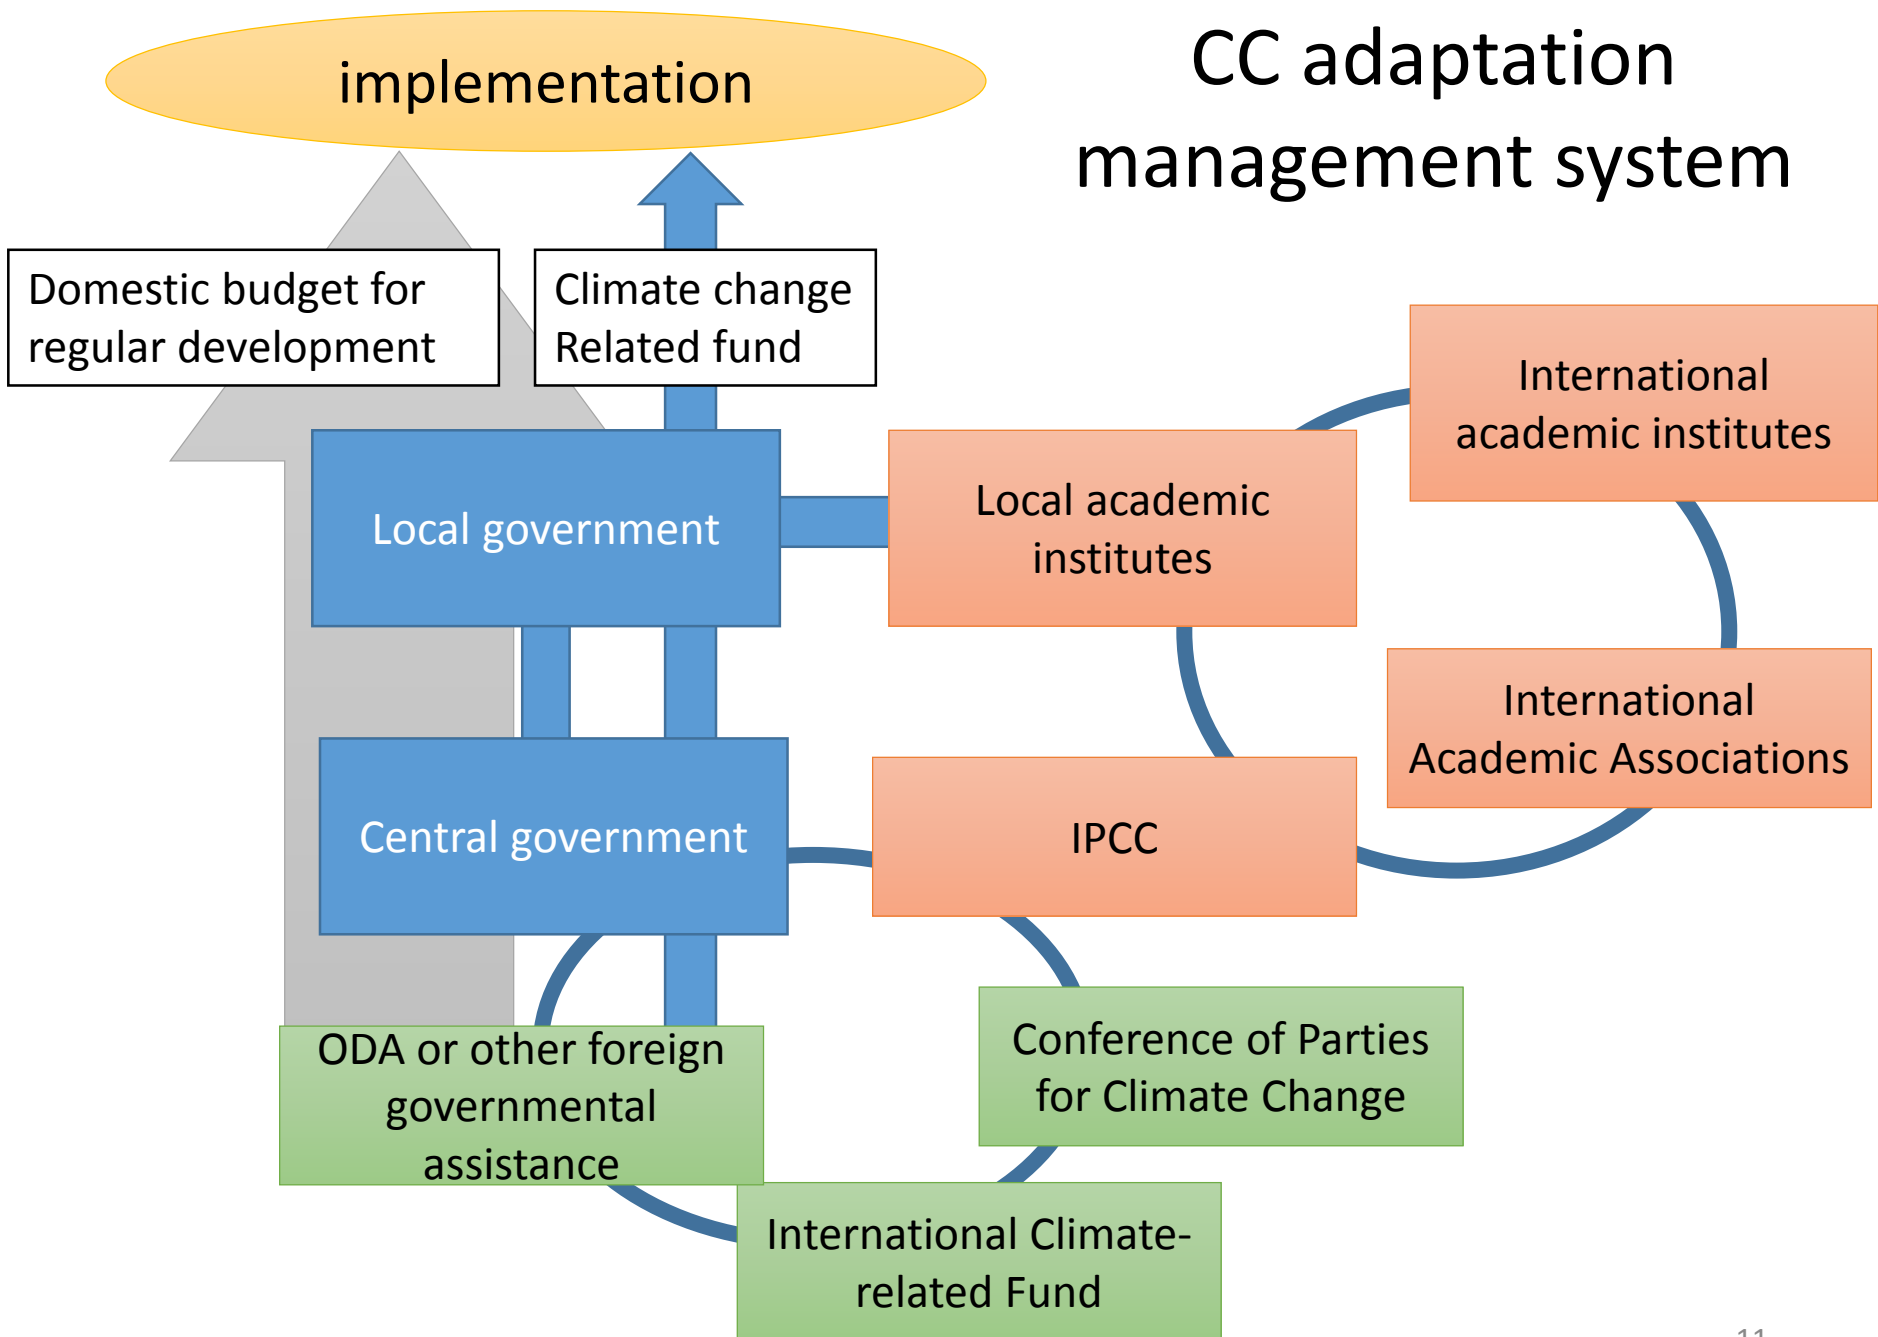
CC adaptation management system

implementation

Domestic budget for regular development

Climate change Related fund

International academic institutes

Local government

Local academic institutes

International Academic Associations

Central government

IPCC

ODA or other foreign governmental assistance

Conference of Parties for Climate Change

International Climate-related Fund

11